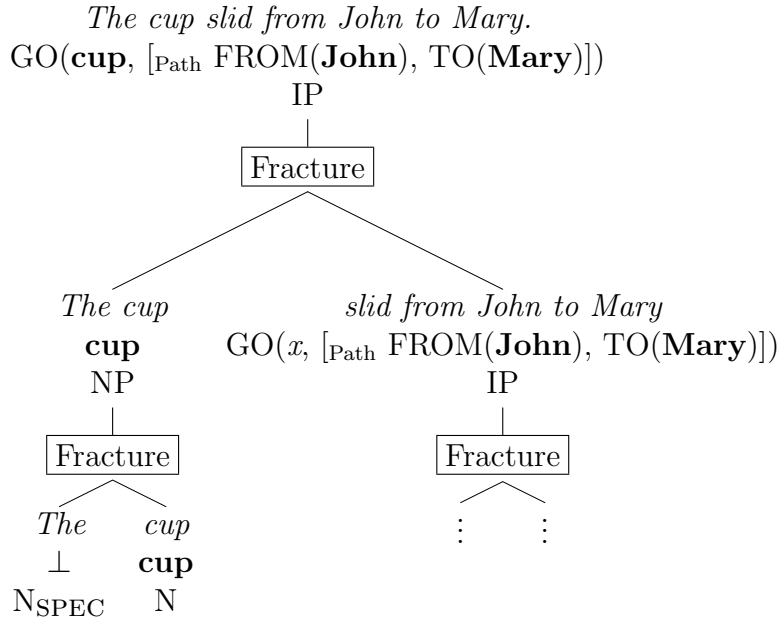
*The cup slid from John to Mary.*
GO(**cup**, [$_{\text{Path}}$ FROM(**John**), TO(**Mary**)])
IP

Fracture

*The cup*
**cup**
NP

Fracture

*The*
$\perp$
N$_{\text{SPEC}}$

*cup*
**cup**
N

*slid from John to Mary*
GO($x$, [$_{\text{Path}}$ FROM(**John**), TO(**Mary**)])
IP

Fracture

$\vdots$ $\vdots$